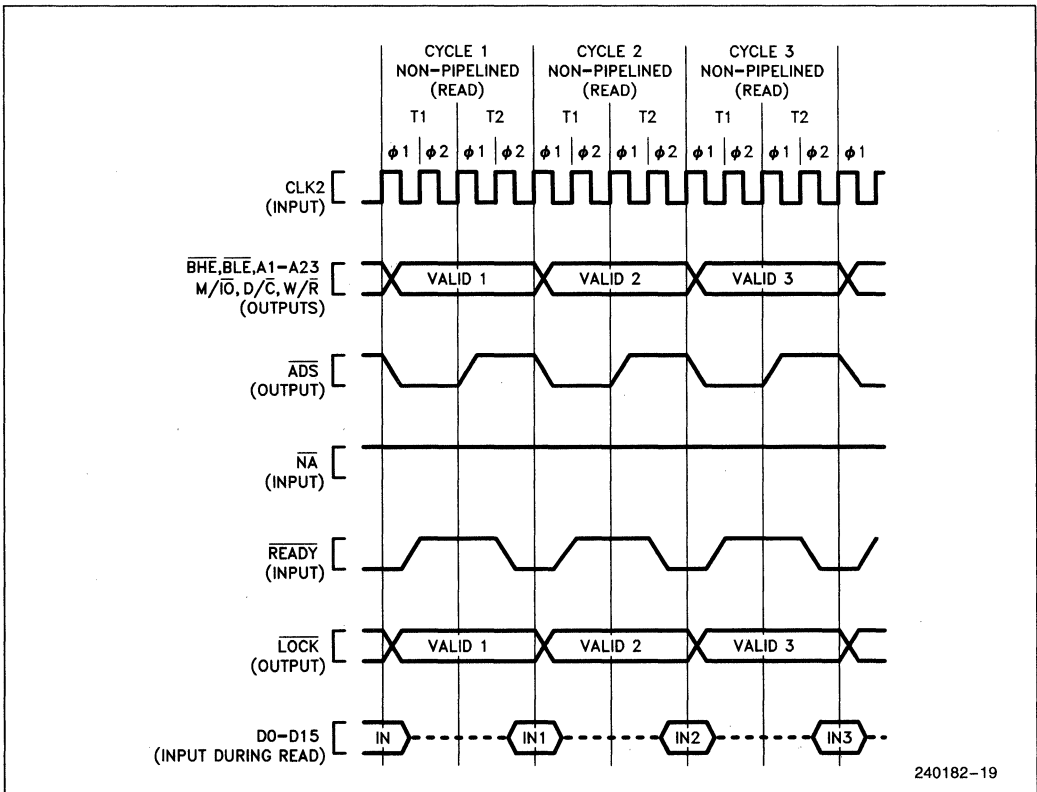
CYCLE 1 NON-PIPELINED (READ)

CYCLE 2 NON-PIPELINED (READ)

CYCLE 3 NON-PIPELINED (READ)

T1 T2 T1 T2 T1 T2

$\phi 1$ | $\phi 2$ | $\phi 1$ | $\phi 2$ | $\phi 1$ | $\phi 2$ | $\phi 1$ | $\phi 2$ | $\phi 1$ | $\phi 2$ | $\phi 1$ | $\phi 2$ | $\phi 1$

CLK2 (INPUT)

$\overline{BHE}$, $\overline{BLE}$, A1–A23 M/$\overline{IO}$, D/$\overline{C}$, W/$\overline{R}$ (OUTPUTS)

VALID 1 VALID 2 VALID 3

$\overline{ADS}$ (OUTPUT)

$\overline{NA}$ (INPUT)

$\overline{READY}$ (INPUT)

$\overline{LOCK}$ (OUTPUT)

VALID 1 VALID 2 VALID 3

D0–D15 (INPUT DURING READ)

IN IN1 IN2 IN3

240182–19